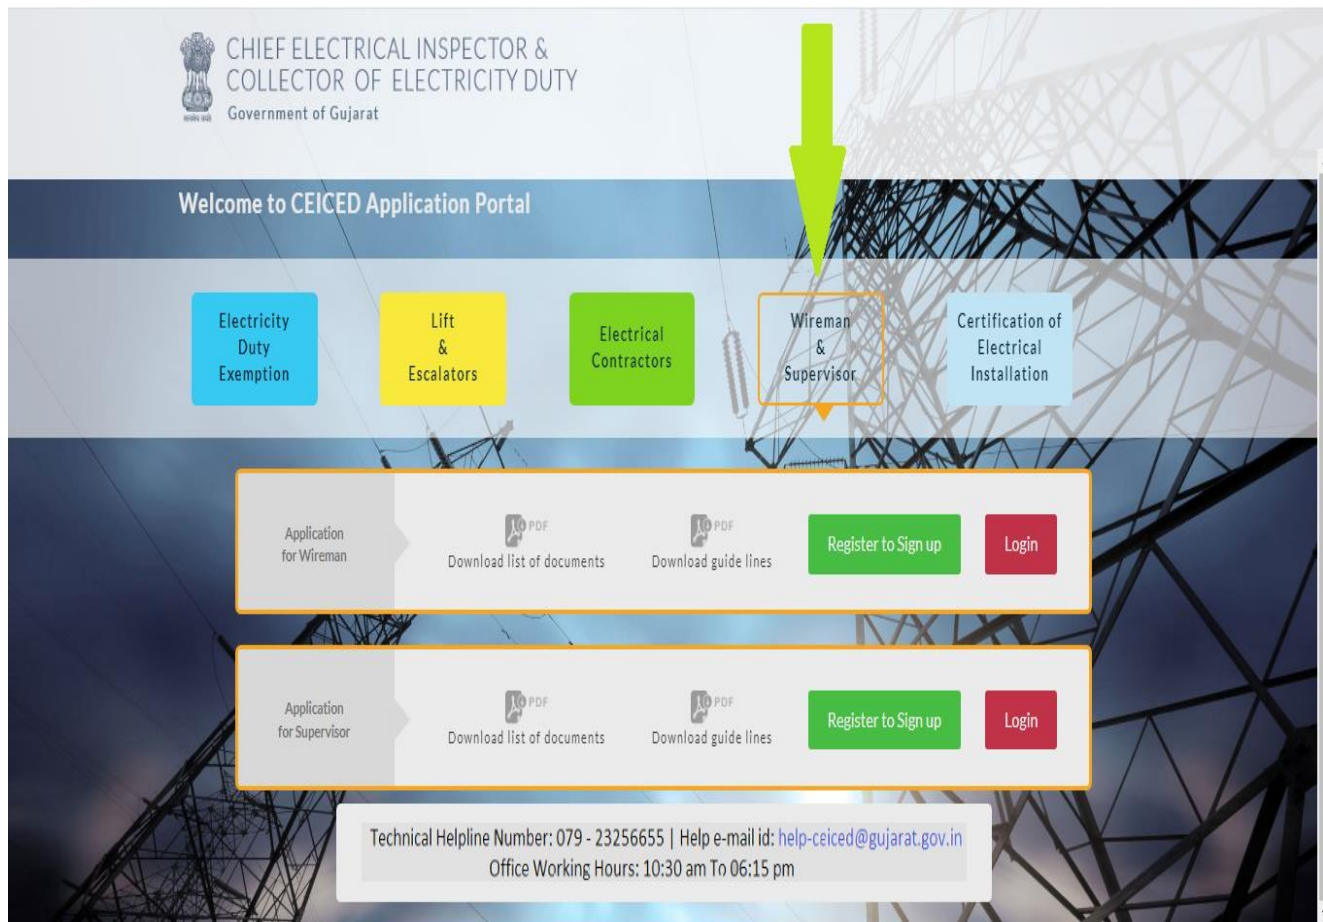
CHIEF ELECTRICAL INSPECTOR &
COLLECTOR OF ELECTRICITY DUTY
Government of Gujarat

Welcome to CEICED Application Portal

Electricity Duty Exemption

Lift & Escalators

Electrical Contractors

Wireman & Supervisor

Certification of Electrical Installation

Application for Wireman

PDF
Download list of documents

PDF
Download guide lines

Register to Sign up

Login

Application for Supervisor

PDF
Download list of documents

PDF
Download guide lines

Register to Sign up

Login

Technical Helpline Number: 079 - 23256655 | Help e-mail id: help-ceiced@gujarat.gov.in
Office Working Hours: 10:30 am To 06:15 pm